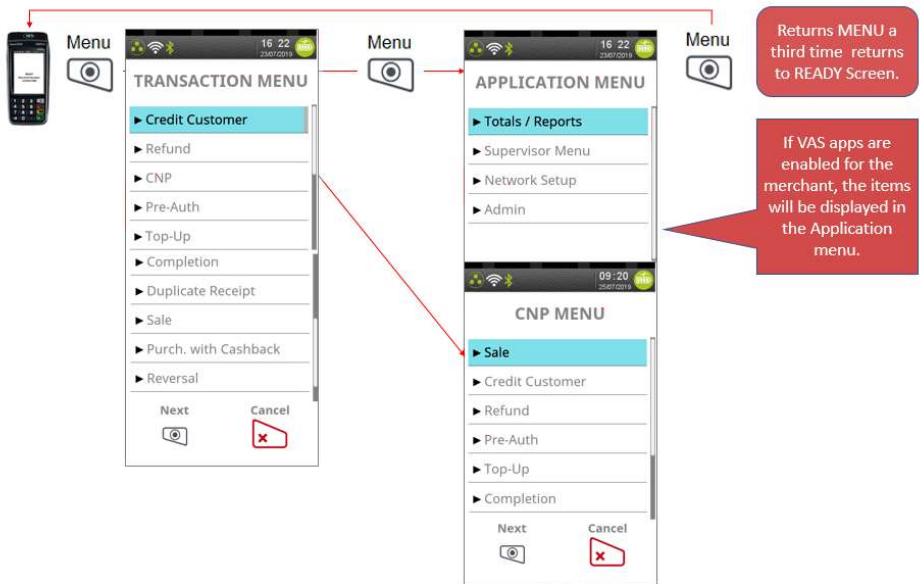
Menu

16 22
23/07/2019

TRANSACTION MENU

► Credit Customer
► Refund
► CNP
► Pre-Auth
► Top-Up
► Completion
► Duplicate Receipt
► Sale
► Purch. with Cashback
► Reversal

Next
Cancel

Menu

16 22
23/07/2019

APPLICATION MENU

► Totals / Reports
► Supervisor Menu
► Network Setup
► Admin

09:20
25/07/2019

CNP MENU

► Sale
► Credit Customer
► Refund
► Pre-Auth
► Top-Up
► Completion

Next
Cancel

Menu

Returns MENU a third time returns to READY Screen.

If VAS apps are enabled for the merchant, the items will be displayed in the Application menu.